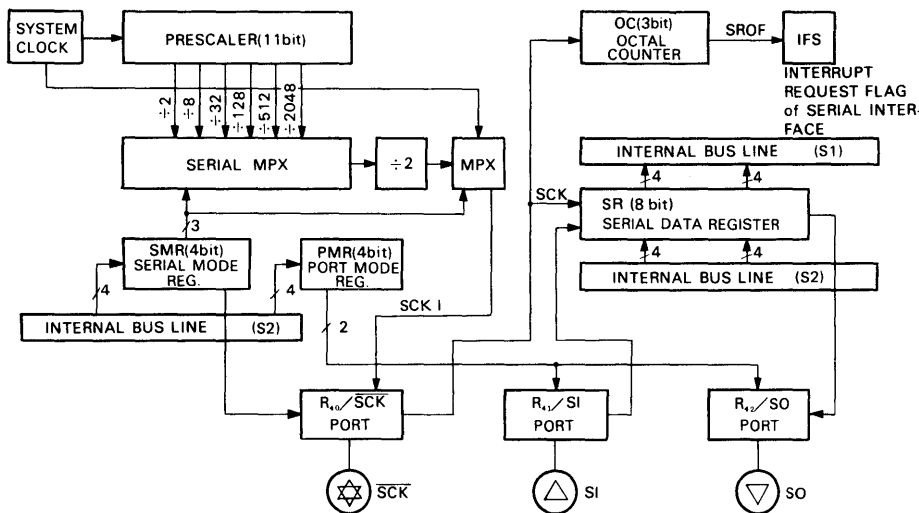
SYSTEM CLOCK

PRESCALER(11bit)

÷2 ÷8 ÷32 ÷128 ÷512 ÷2048

SERIAL MPX

÷2

MPX

3

SMR(4bit) SERIAL MODE REG.

4

PMR(4bit) PORT MODE REG.

4

INTERNAL BUS LINE (S2)

2

SCK I

OC(3bit) OCTAL COUNTER

SROF

IFS

INTERRUPT REQUEST FLAG of SERIAL INTERFACE

INTERNAL BUS LINE (S1)

4 4

SCK

SR (8 bit) SERIAL DATA REGISTER

4 4

INTERNAL BUS LINE (S2)

$R_{40}/\overline{SCK}$ PORT

$R_{41}/SI$ PORT

$R_{42}/SO$ PORT

$\overline{SCK}$

SI

SO